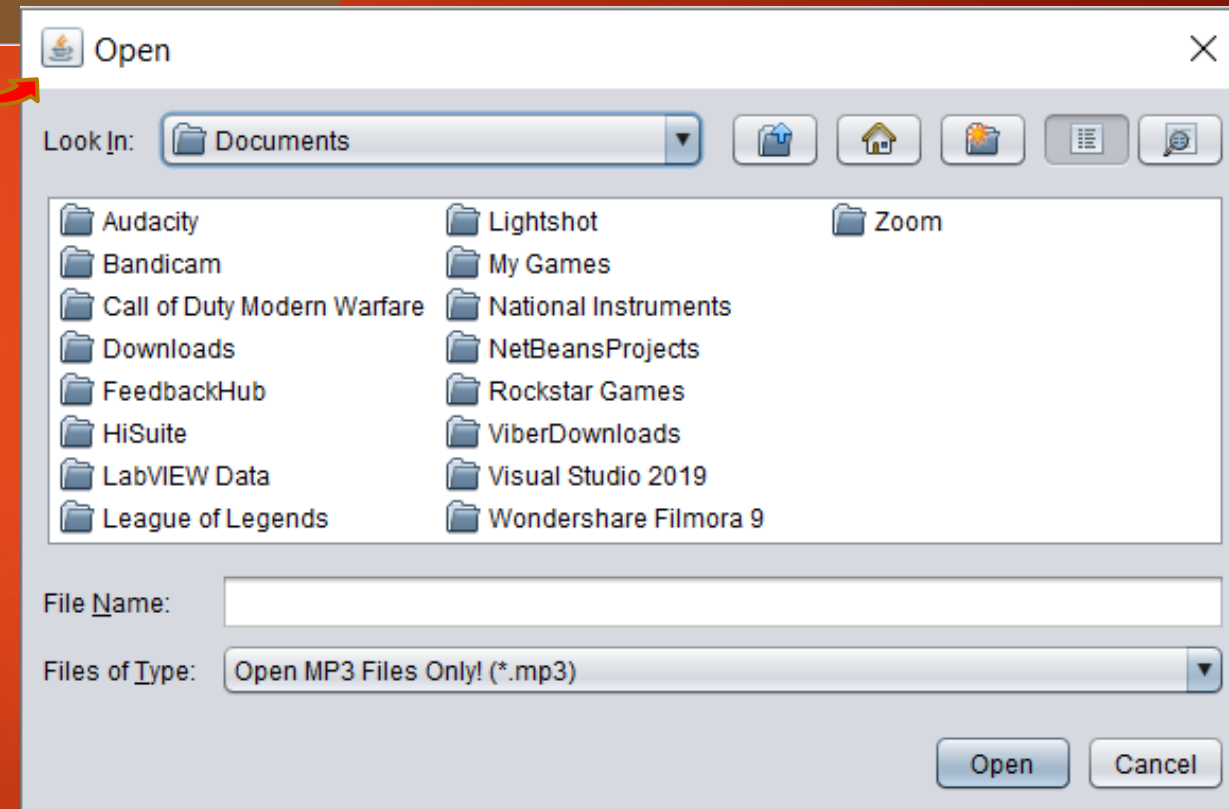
Open

Look In: Documents

Audacity
Bandicam
Call of Duty Modern Warfare
Downloads
FeedbackHub
HiSuite
LabVIEW Data
League of Legends

Lightshot
My Games
National Instruments
NetBeansProjects
Rockstar Games
ViberDownloads
Visual Studio 2019
Wondershare Filmora 9

Zoom

File Name:

Files of Type: Open MP3 Files Only! (*.mp3)

Open Cancel